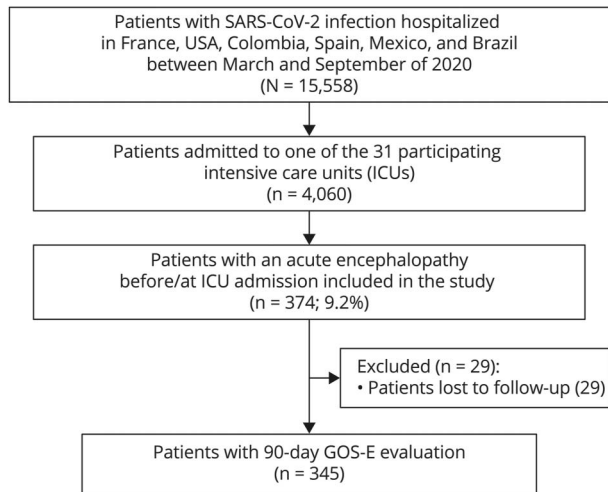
Patients with SARS-CoV-2 infection hospitalized in France, USA, Colombia, Spain, Mexico, and Brazil between March and September of 2020
(N = 15,558)

Patients admitted to one of the 31 participating intensive care units (ICUs)
(n = 4,060)

Patients with an acute encephalopathy before/at ICU admission included in the study
(n = 374; 9.2%)

Excluded (n = 29):
• Patients lost to follow-up (29)

Patients with 90-day GOS-E evaluation
(n = 345)